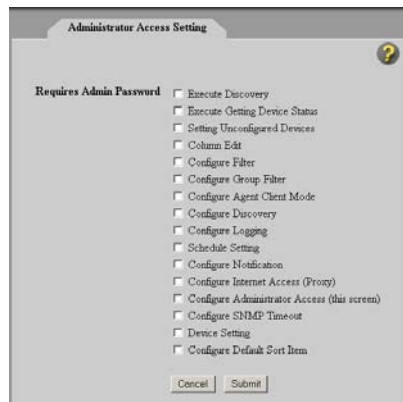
Administrator Access Setting

Requires Admin Password

Execute Discovery
Execute Getting Device Status
Setting Unconfigured Devices
Column Edit
Configure Filter
Configure Group Filter
Configure Agent Client Mode
Configure Discovery
Configure Logging
Schedule Setting
Configure Notification
Configure Internet Access (Proxy)
Configure Administrator Access (this screen)
Configure SNMP Timeout
Device Setting
Configure Default Sort Item

Cancel Submit